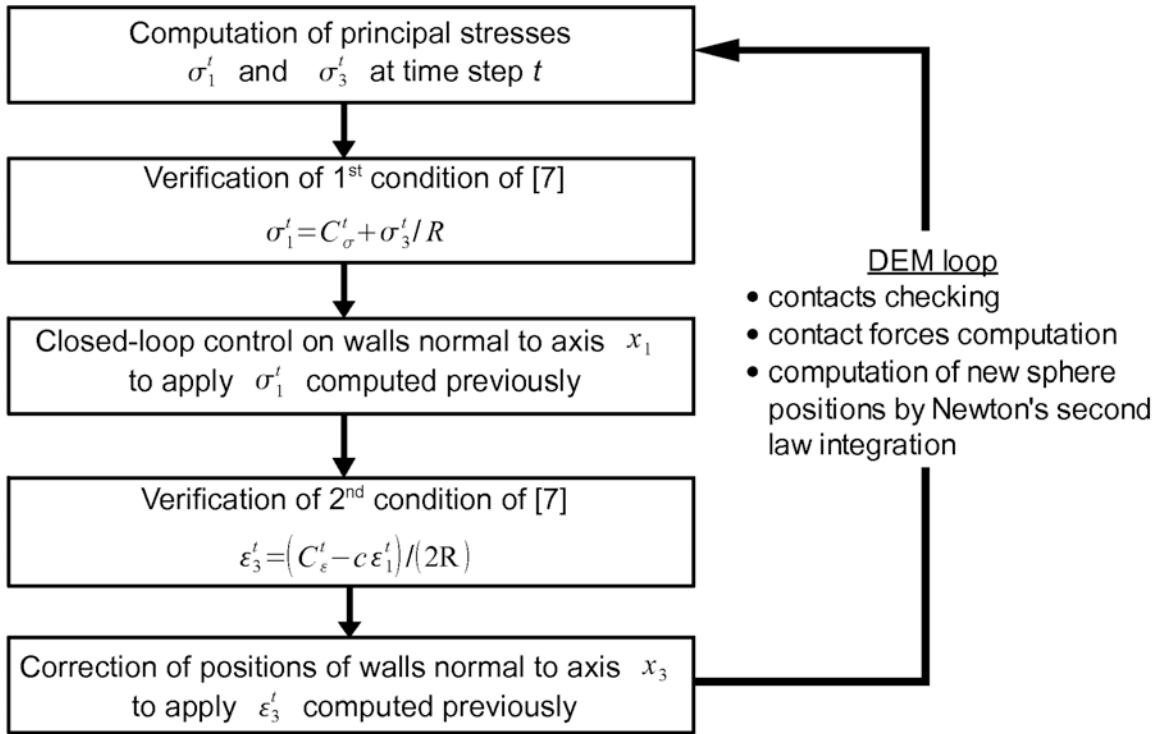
Computation of principal stresses $\sigma_1^t$ and $\sigma_3^t$ at time step $t$

Verification of 1$^{st}$ condition of [7]

$\sigma_1^t = C_\sigma^t + \sigma_3^t / R$

Closed-loop control on walls normal to axis $x_1$ to apply $\sigma_1^t$ computed previously

Verification of 2$^{nd}$ condition of [7]

$\varepsilon_3^t = \left(C_\varepsilon^t - c\,\varepsilon_1^t\right) / (2\mathrm{R})$

Correction of positions of walls normal to axis $x_3$ to apply $\varepsilon_3^t$ computed previously

DEM loop
• contacts checking
• contact forces computation
• computation of new sphere positions by Newton's second law integration